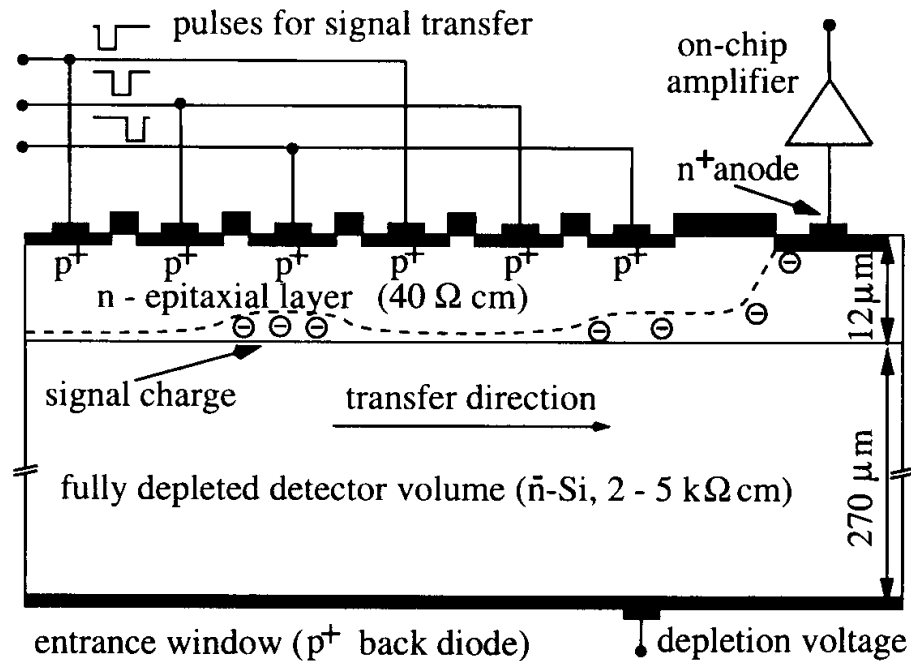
pulses for signal transfer

on-chip amplifier

$n^+$anode

$p^+$ $p^+$ $p^+$ $p^+$ $p^+$ $p^+$

n - epitaxial layer (40 Ω cm)

12 µm

signal charge

transfer direction

fully depleted detector volume ($\bar{n}$-Si, 2 - 5 kΩ cm)

270 µm

entrance window ($p^+$ back diode)

depletion voltage